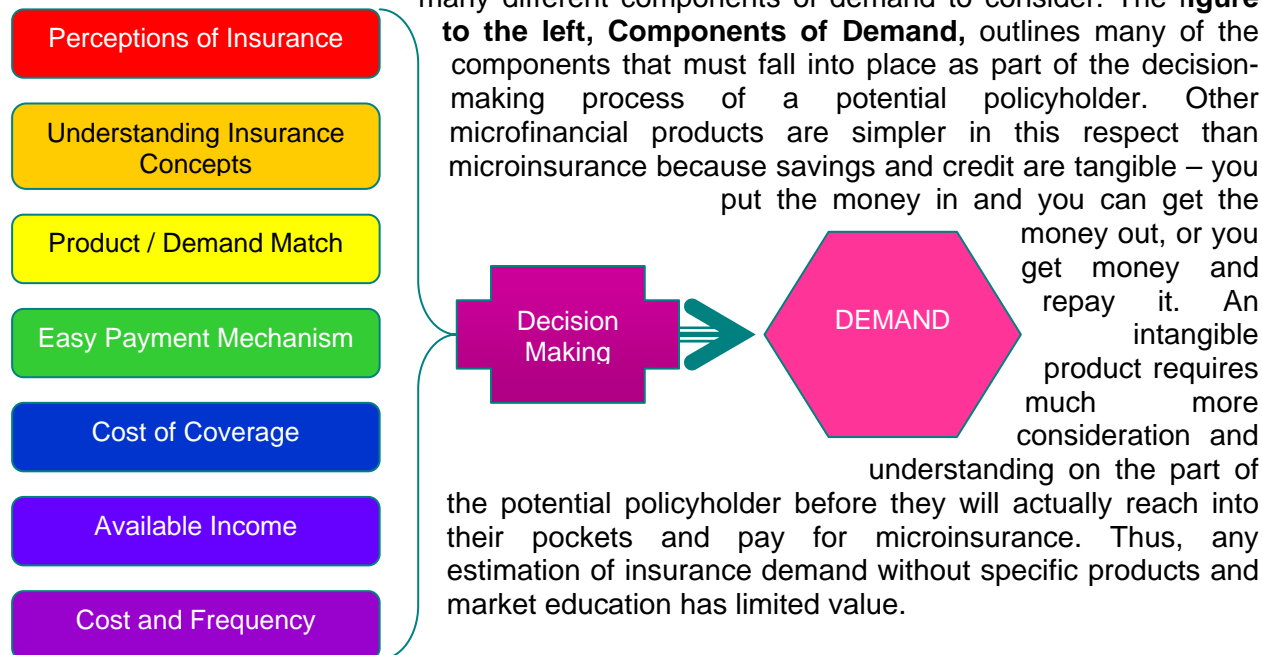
Perceptions of Insurance

Understanding Insurance Concepts

Product / Demand Match

Easy Payment Mechanism

Cost of Coverage

Available Income

Cost and Frequency

Decision Making

DEMAND

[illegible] **to the left, Components of Demand,** outlines many of the components that must fall into place as part of the decision-making process of a potential policyholder. Other microfinancial products are simpler in this respect than microinsurance because savings and credit are tangible – you put the money in and you can get the money out, or you get money and repay it. An intangible product requires much more consideration and understanding on the part of the potential policyholder before they will actually reach into their pockets and pay for microinsurance. Thus, any estimation of insurance demand without specific products and market education has limited value.